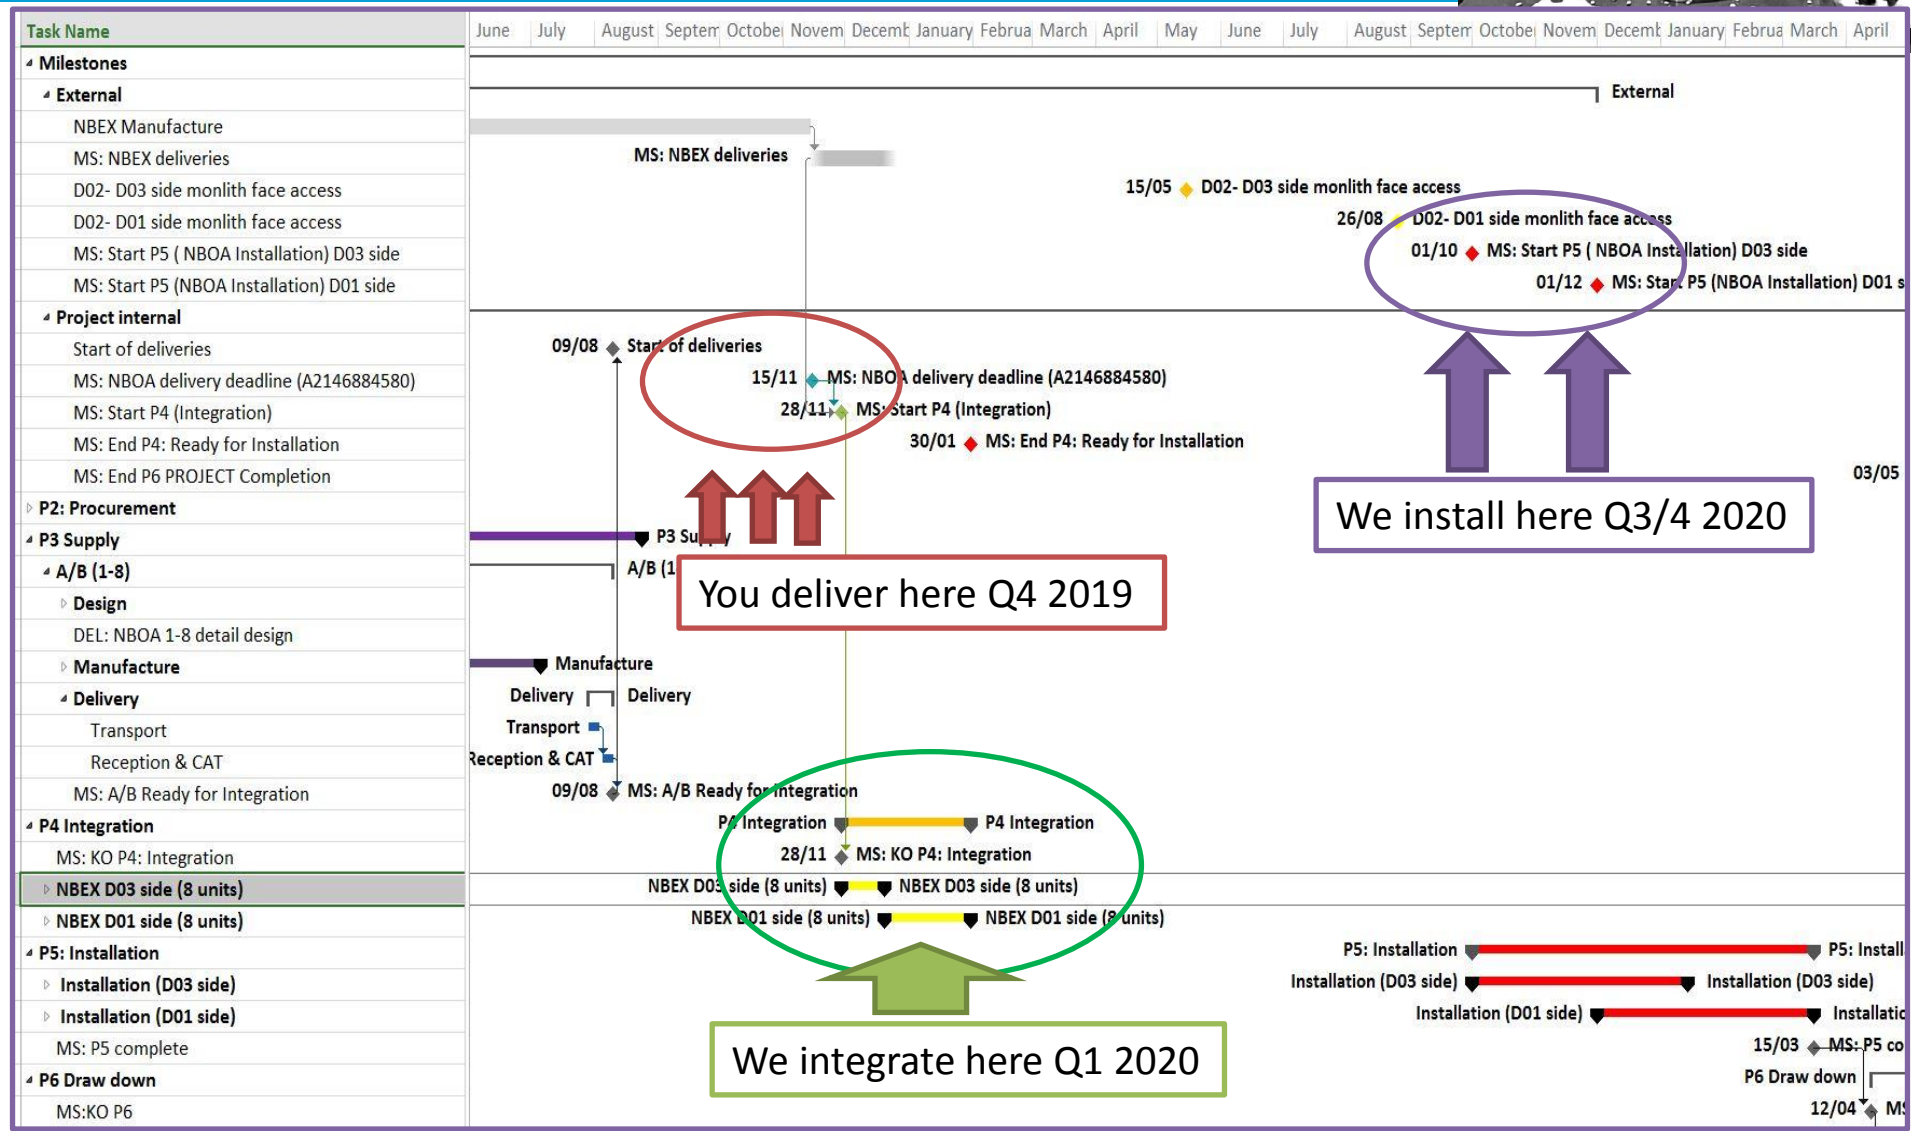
Task Name
Milestones
External
NBEX Manufacture
MS: NBEX deliveries
D02- D03 side monlith face access
D02- D01 side monlith face access
MS: Start P5 ( NBOA Installation) D03 side
MS: Start P5 (NBOA Installation) D01 side
Project internal
Start of deliveries
MS: NBOA delivery deadline (A2146884580)
MS: Start P4 (Integration)
MS: End P4: Ready for Installation
MS: End P6 PROJECT Completion
P2: Procurement
P3 Supply
A/B (1-8)
Design
DEL: NBOA 1-8 detail design
Manufacture
Delivery
Transport
Reception & CAT
MS: A/B Ready for Integration
P4 Integration
MS: KO P4: Integration
NBEX D03 side (8 units)
NBEX D01 side (8 units)
P5: Installation
Installation (D03 side)
Installation (D01 side)
MS: P5 complete
P6 Draw down
MS:KO P6

| June | July | August | Septem | Octobe | Novem | Decemb | January | Februa | March | April | May | June | July | August | Septem | Octobe | Novem | Decemb | January | Februa | March | April |
|---|---|---|---|---|---|---|---|---|---|---|---|---|---|---|---|---|---|---|---|---|---|---|

External
MS: NBEX deliveries
15/05 D02- D03 side monlith face access
26/08 D02- D01 side monlith face access
01/10 MS: Start P5 ( NBOA Installation) D03 side
01/12 MS: Start P5 (NBOA Installation) D01 s
09/08 Start of deliveries
15/11 MS: NBOA delivery deadline (A2146884580)
28/11 MS: Start P4 (Integration)
30/01 MS: End P4: Ready for Installation
03/05
We install here Q3/4 2020
P3 Supply
A/B (1
You deliver here Q4 2019
Manufacture
Delivery Delivery
Transport
Reception & CAT
09/08 MS: A/B Ready for Integration
P4 Integration P4 Integration
28/11 MS: KO P4: Integration
NBEX D03 side (8 units) NBEX D03 side (8 units)
NBEX D01 side (8 units) NBEX D01 side (8 units)
P5: Installation P5: Install
Installation (D03 side) Installation (D03 side)
Installation (D01 side) Installatic
15/03 MS: P5 co
P6 Draw down
12/04 MS
We integrate here Q1 2020